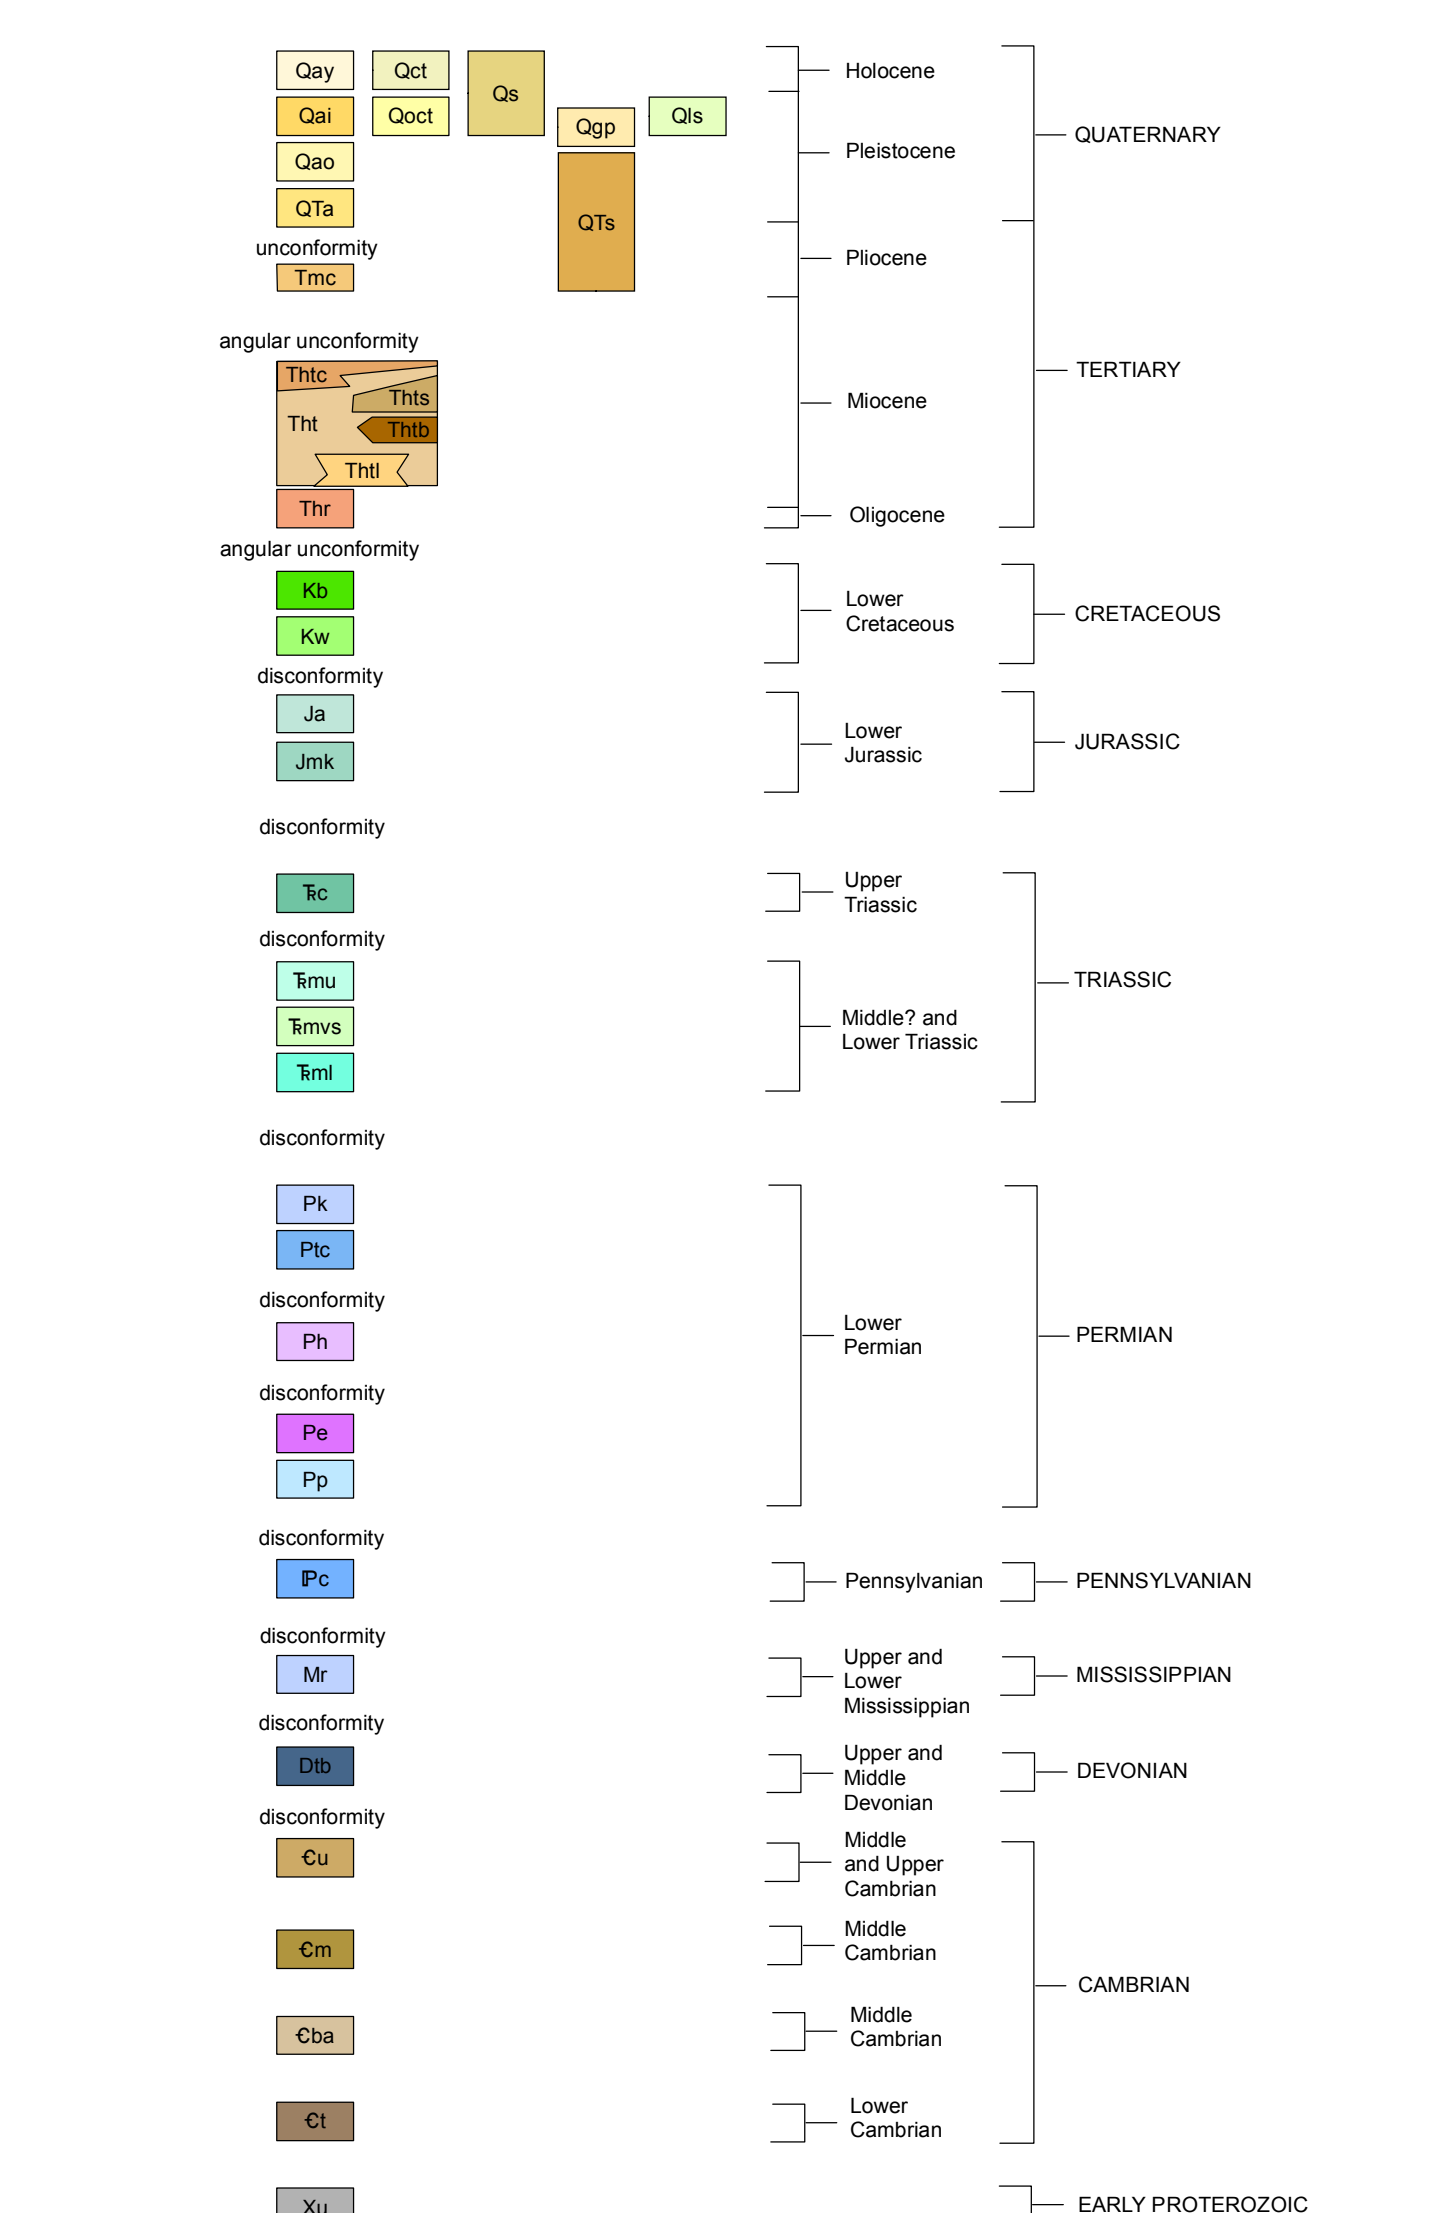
Qay
Qct
Qs
Qai
Qoct
Qgp
Qls
Qao
QTa
QTs
unconformity
Tmc

angular unconformity
Thtc
Thts
Tht
Thtb
Thtl
Thr
angular unconformity
Kb
Kw
disconformity
Ja
Jmk

disconformity

Ꞧc
disconformity
Ꞧmu
Ꞧmvs
Ꞧml

disconformity

Pk
Ptc
disconformity
Ph
disconformity
Pe
Pp

disconformity
ℙc
disconformity
Mr
disconformity
Dtb
disconformity
Ꞓu

Ꞓm

Ꞓba

Ꞓt

Xu

Holocene
Pleistocene
Pliocene
Miocene
Oligocene
Lower Cretaceous
Lower Jurassic
Upper Triassic
Middle? and Lower Triassic
Lower Permian
Pennsylvanian
Upper and Lower Mississippian
Upper and Middle Devonian
Middle and Upper Cambrian
Middle Cambrian
Middle Cambrian
Lower Cambrian

QUATERNARY
TERTIARY
CRETACEOUS
JURASSIC
TRIASSIC
PERMIAN
PENNSYLVANIAN
MISSISSIPPIAN
DEVONIAN
CAMBRIAN
EARLY PROTEROZOIC